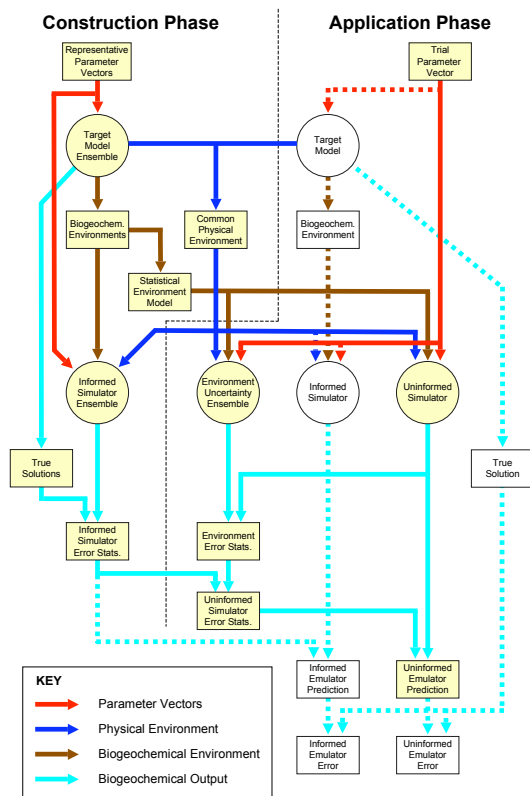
Construction Phase

Application Phase

Representative Parameter Vectors

Trial Parameter Vector

Target Model Ensemble

Target Model

Biogeochem. Environments

Common Physical Environment

Biogeochem. Environment

Statistical Environment Model

Informed Simulator Ensemble

Environment Uncertainty Ensemble

Informed Simulator

Uninformed Simulator

True Solutions

True Solution

Informed Simulator Error Stats.

Environment Error Stats.

Uninformed Simulator Error Stats.

Informed Emulator Prediction

Uninformed Emulator Prediction

Informed Emulator Error

Uninformed Emulator Error

KEY

Parameter Vectors

Physical Environment

Biogeochemical Environment

Biogeochemical Output